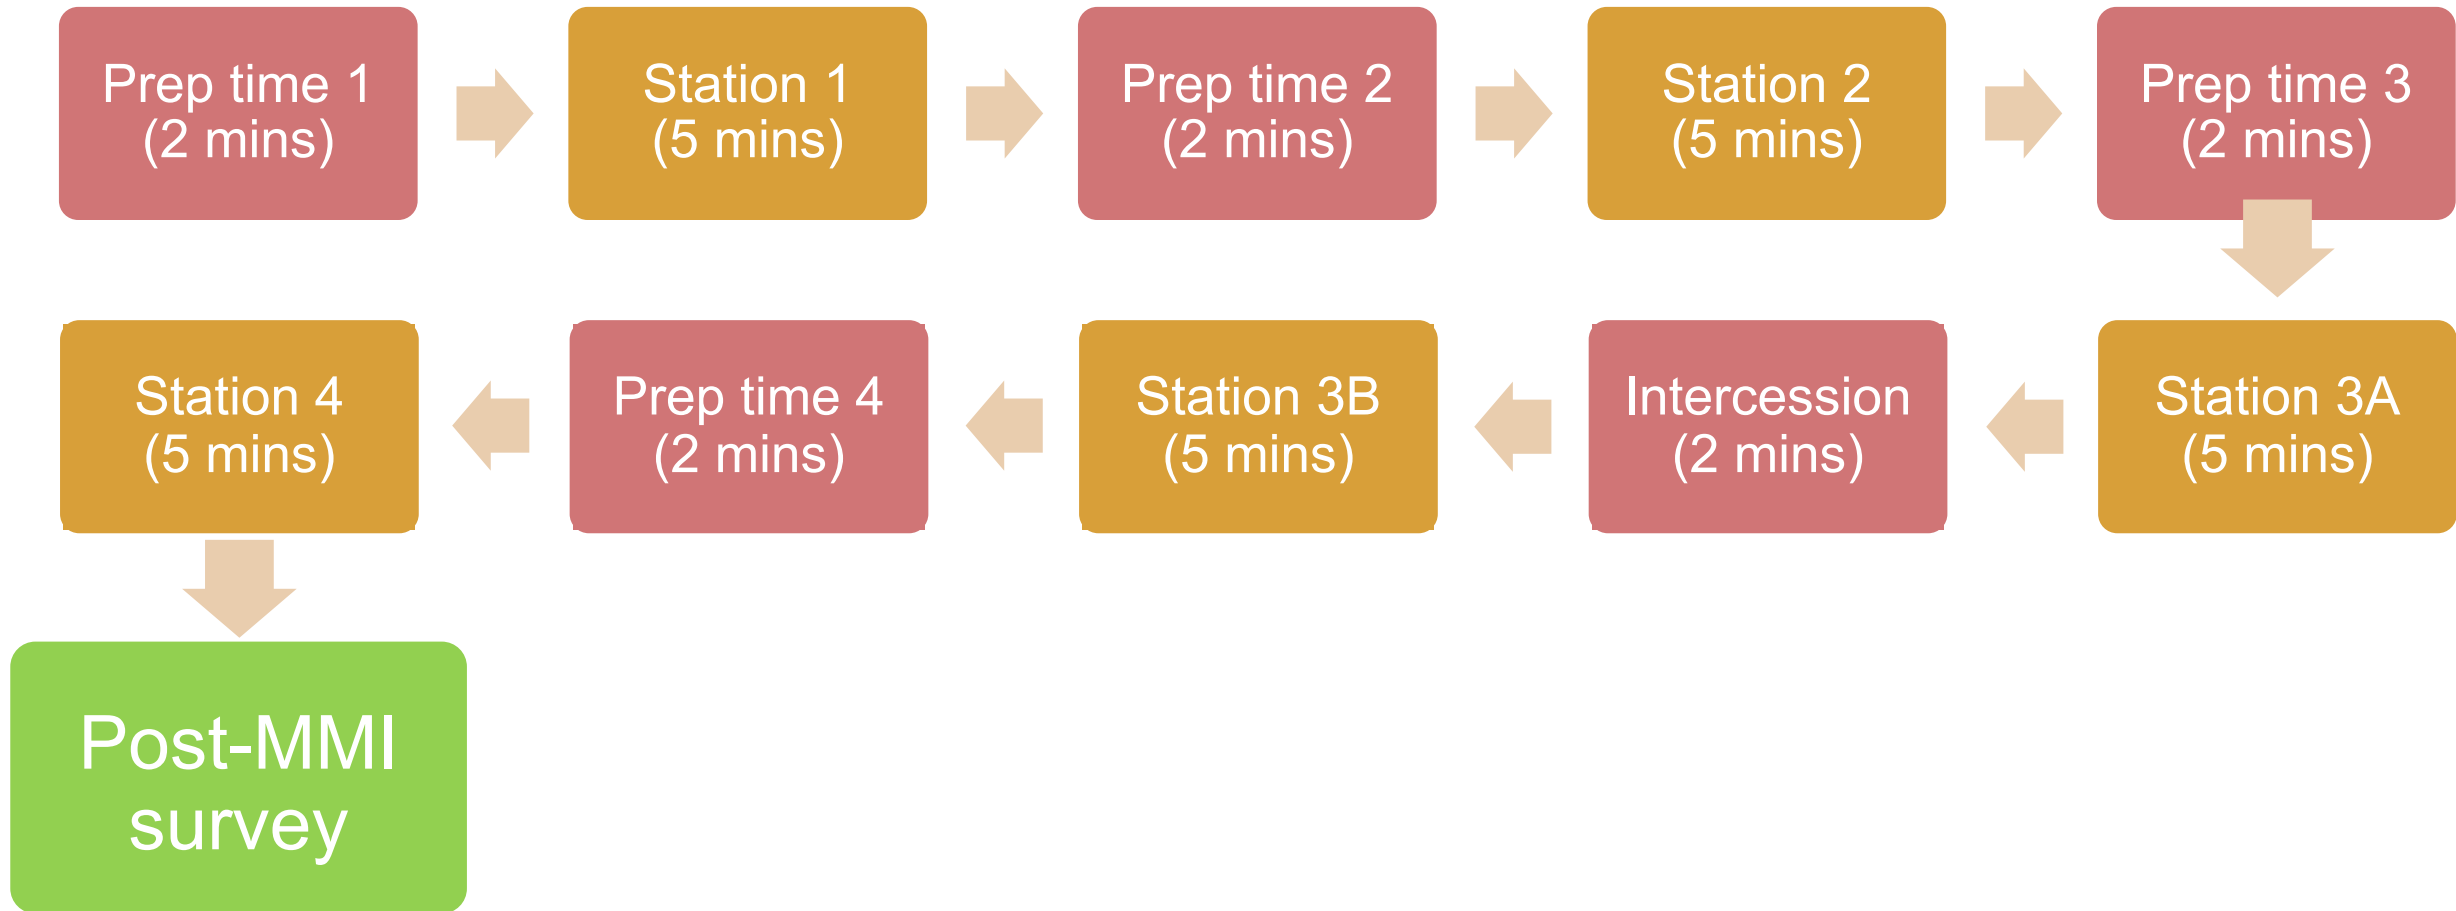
Prep time 1
(2 mins)

Station 1
(5 mins)

Prep time 2
(2 mins)

Station 2
(5 mins)

Prep time 3
(2 mins)

Station 3A
(5 mins)

Intercession
(2 mins)

Station 3B
(5 mins)

Prep time 4
(2 mins)

Station 4
(5 mins)

Post-MMI
survey